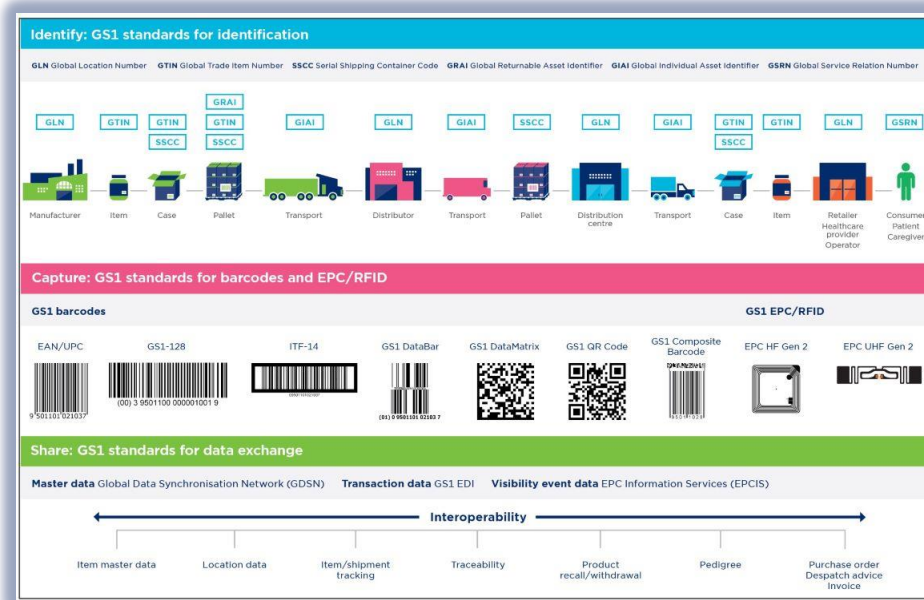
Identify: GS1 standards for identification

GLN Global Location Number GTIN Global Trade Item Number SSCC Serial Shipping Container Code GRAI Global Returnable Asset Identifier GIAI Global Individual Asset Identifier GSRN Global Service Relation Number

GLN GTIN GTIN SSCC GRAI GTIN SSCC GIAI GLN GIAI SSCC GLN GIAI GTIN SSCC GTIN GLN GSRN

Manufacturer Item Case Pallet Transport Distributor Transport Pallet Distribution centre Transport Case Item Retailer Healthcare provider Operator Consumer Patient Caregiver

Capture: GS1 standards for barcodes and EPC/RFID

GS1 barcodes

GS1 EPC/RFID

EAN/UPC GS1-128 ITF-14 GS1 DataBar GS1 DataMatrix GS1 QR Code GS1 Composite Barcode EPC HF Gen 2 EPC UHF Gen 2

9 501101 021037

(00) 3 9501100 000001001 9

(01) 0 9501101 02103 7

Share: GS1 standards for data exchange

Master data Global Data Synchronisation Network (GDSN) Transaction data GS1 EDI Visibility event data EPC Information Services (EPCIS)

Interoperability

Item master data Location data Item/shipment tracking Traceability Product recall/withdrawal Pedigree Purchase order Despatch advice Invoice